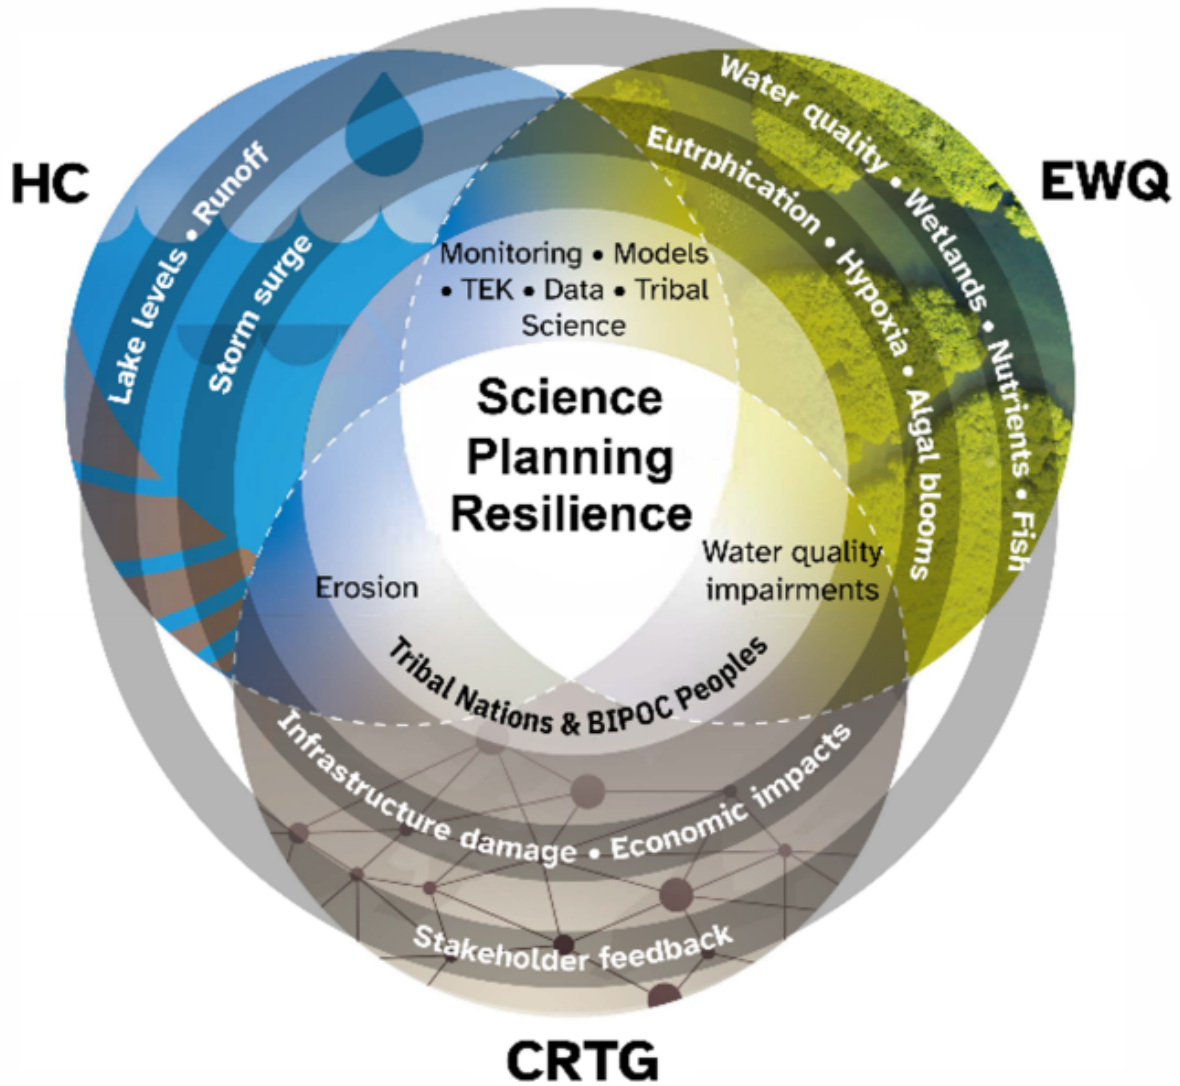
HC

EWQ

Lake levels • Runoff

Storm surge

Water quality • Wetlands • Nutrients • Fish

Eutrphication • Hypoxia • Algal blooms

Monitoring • Models • TEK • Data • Tribal Science

Science Planning Resilience

Erosion

Water quality impairments

Tribal Nations & BIPOC Peoples

Infrastructure damage • Economic impacts

Stakeholder feedback

CRTG